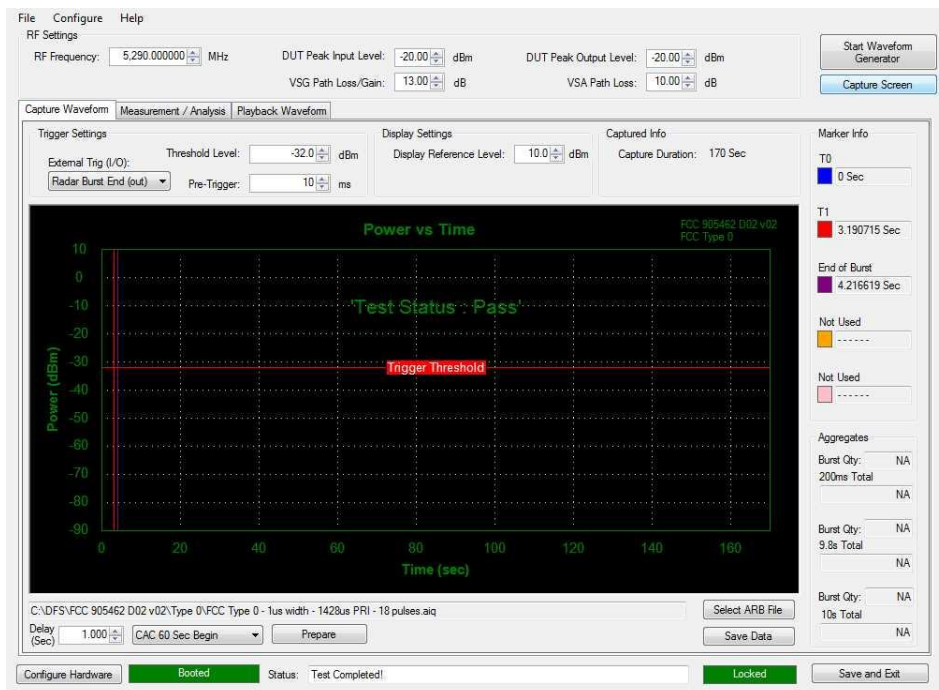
File Configure Help

RF Settings

RF Frequency: 5,290.000000 MHz

DUT Peak Input Level: -20.00 dBm

VSG Path Loss/Gain: 13.00 dB

DUT Peak Output Level: -20.00 dBm

VSA Path Loss: 10.00 dB

Start Waveform Generator

Capture Screen

Capture Waveform | Measurement / Analysis | Playback Waveform

Trigger Settings

External Trig (I/O):

Radar Burst End (out)

Threshold Level: -32.0 dBm

Pre-Trigger: 10 ms

Display Settings

Display Reference Level: 10.0 dBm

Captured Info

Capture Duration: 170 Sec

Marker Info

T0

0 Sec

T1

3.190715 Sec

End of Burst

4.216619 Sec

Not Used

------

Not Used

------

Power vs Time

FCC 905462 D02 v02
FCC Type 0

'Test Status : Pass'

Trigger Threshold

Power (dBm)

10
0
-10
-20
-30
-40
-50
-60
-70
-80
-90

0 20 40 60 80 100 120 140 160

Time (sec)

Aggregates

Burst Qty: NA
200ms Total
NA

Burst Qty: NA
9.8s Total
NA

Burst Qty: NA
10s Total
NA

C:\DFS\FCC 905462 D02 v02\Type 0\FCC Type 0 - 1us width - 1428us PRI - 18 pulses.aiq

Select ARB File

Delay (Sec) 1.000

CAC 60 Sec Begin

Prepare

Save Data

Configure Hardware

Booted

Status: Test Completed!

Locked

Save and Exit